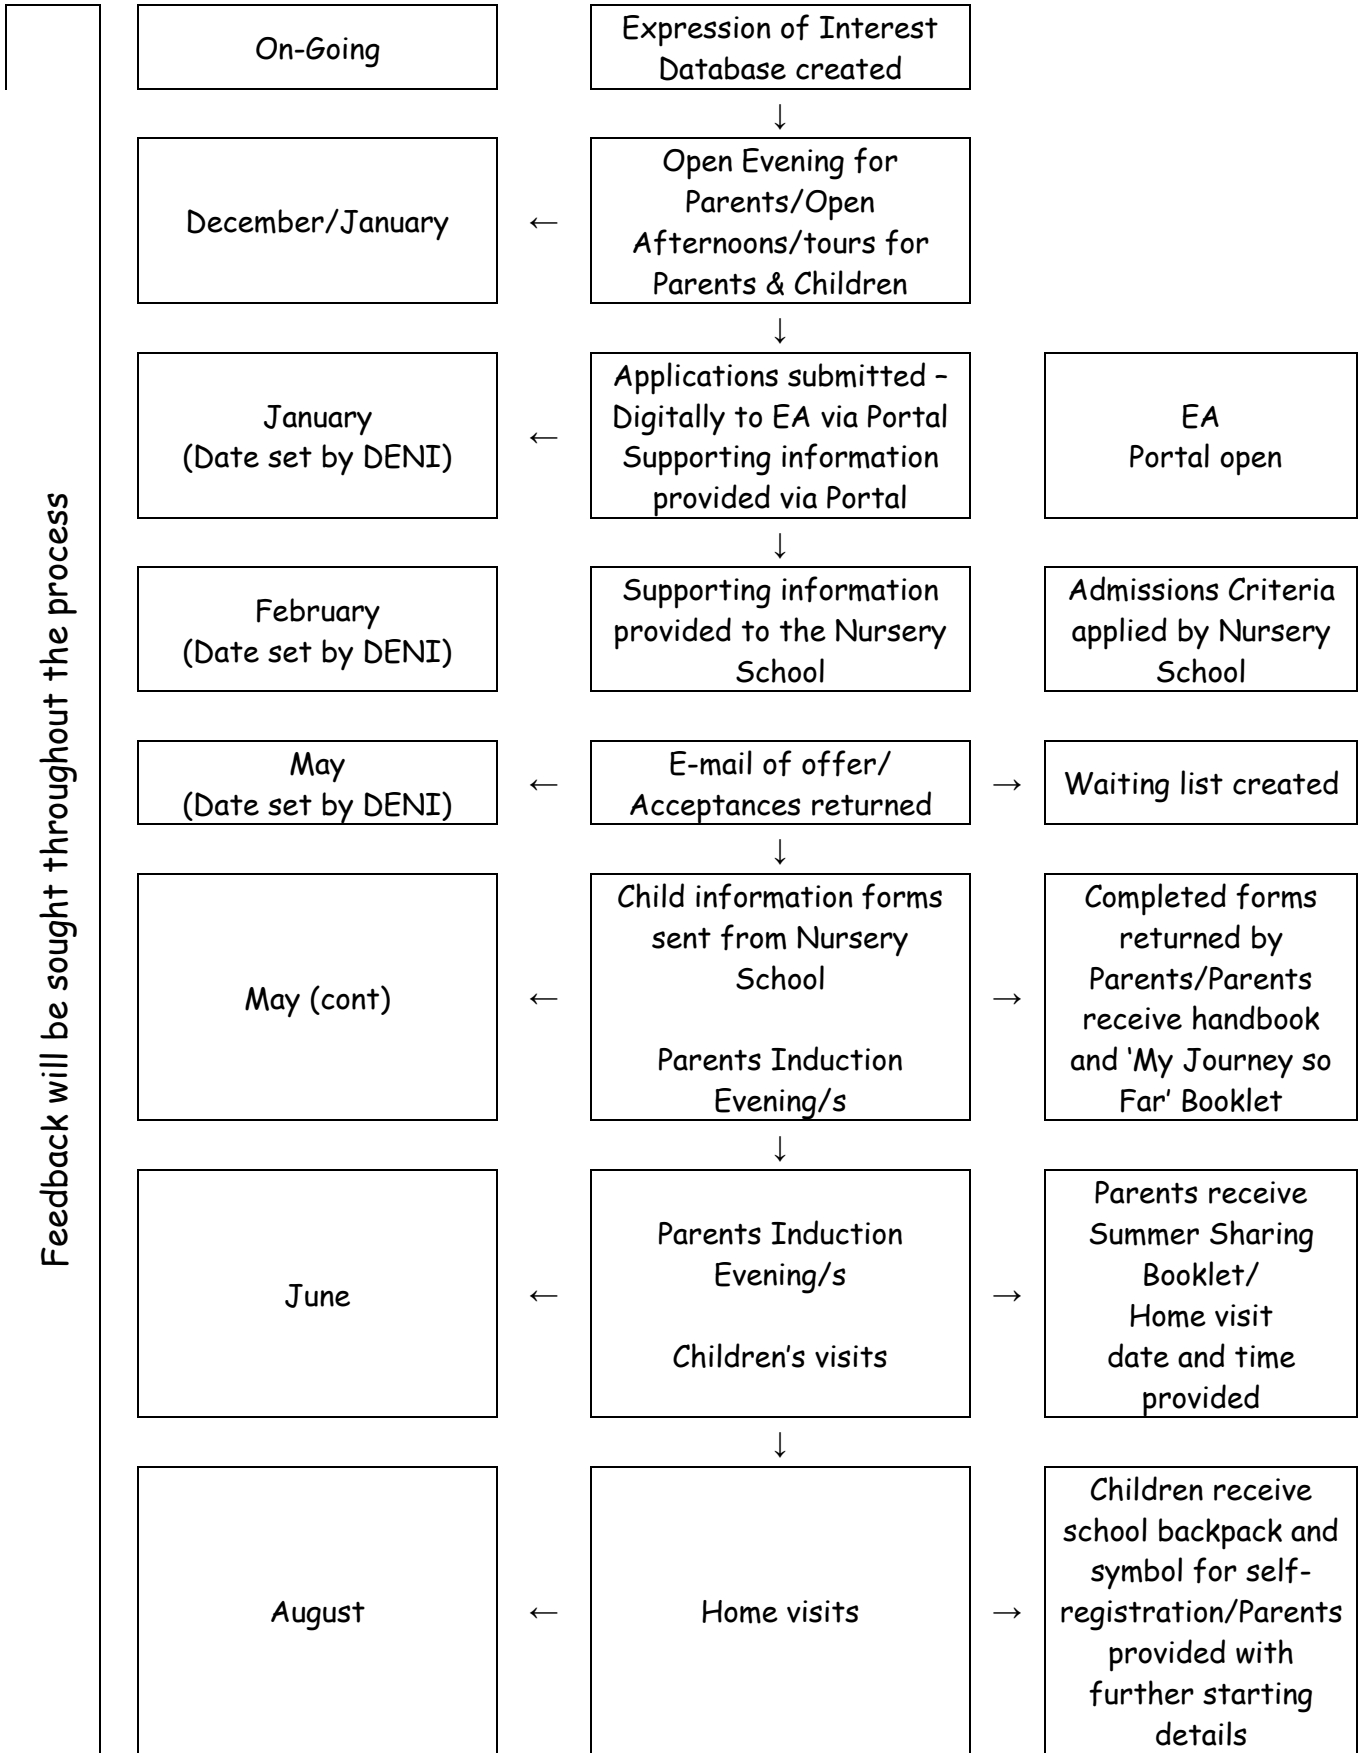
Feedback will be sought throughout the process

On-Going

Expression of Interest Database created

↓

December/January

←

Open Evening for Parents/Open Afternoons/tours for Parents & Children

↓

January (Date set by DENI)

←

Applications submitted – Digitally to EA via Portal Supporting information provided via Portal

EA Portal open

↓

February (Date set by DENI)

Supporting information provided to the Nursery School

Admissions Criteria applied by Nursery School

May (Date set by DENI)

←

E-mail of offer/ Acceptances returned

→

Waiting list created

↓

May (cont)

←

Child information forms sent from Nursery School

Parents Induction Evening/s

→

Completed forms returned by Parents/Parents receive handbook and 'My Journey so Far' Booklet

↓

June

←

Parents Induction Evening/s

Children's visits

→

Parents receive Summer Sharing Booklet/ Home visit date and time provided

↓

August

←

Home visits

→

Children receive school backpack and symbol for self-registration/Parents provided with further starting details